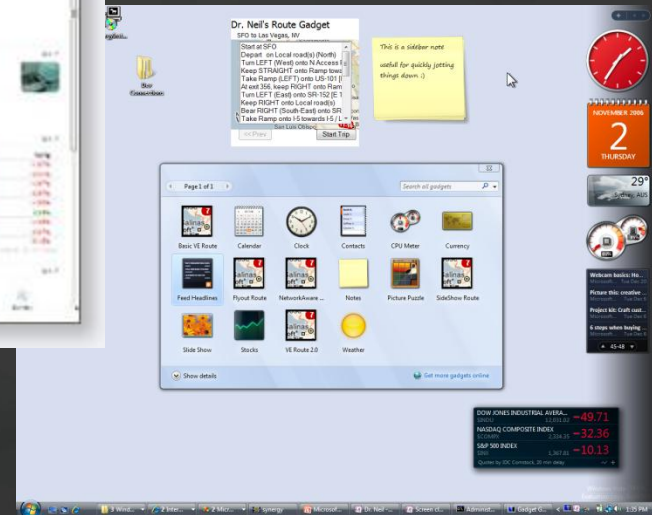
Dr. Neil's Route Gadget

SFO to Las Vegas, NV

Start at SFO
Depart on Local road(s) (North)
Turn LEFT (West) onto N Access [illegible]
Keep STRAIGHT onto Ramp tow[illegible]
Take Ramp (LEFT) onto US-101 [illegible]
At exit 356, keep RIGHT onto Ram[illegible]
Turn LEFT (East) onto SR-152 [E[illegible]
Keep RIGHT onto Local road(s)
Bear RIGHT (South-East) onto SR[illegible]
Take Ramp onto I-5 towards I-5 / L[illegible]

<< Prev

Start Trip

This is a sidebar note useful for quickly jotting things down :)

Page 1 of 1

Search all gadgets

Basic VE Route

Calendar

Clock

Contacts

CPU Meter

Currency

Feed Headlines

Flyout Route

NetworkAware ...

Notes

Picture Puzzle

SideShow Route

Slide Show

Stocks

VE Route 2.0

Weather

Show details

Get more gadgets online

NOVEMBER 2006

2

THURSDAY

29°

Webcam basics: Ho...

Picture this: creative ...

Project kit: Craft out...

6 steps when buying ...

45-48

DOW JONES INDUSTRIAL AVERA...

-49.71

NASDAQ COMPOSITE INDEX

-32.36

S&P 500 INDEX

-10.13

Quotes by IDC Comstock, 20 min delay

3 Wind...

2 Inter...

2 Micr...

Synergy

Microsof...

Dr. Neil -...

Screen cl...

Administ...

Gadget G...

1:35 PM